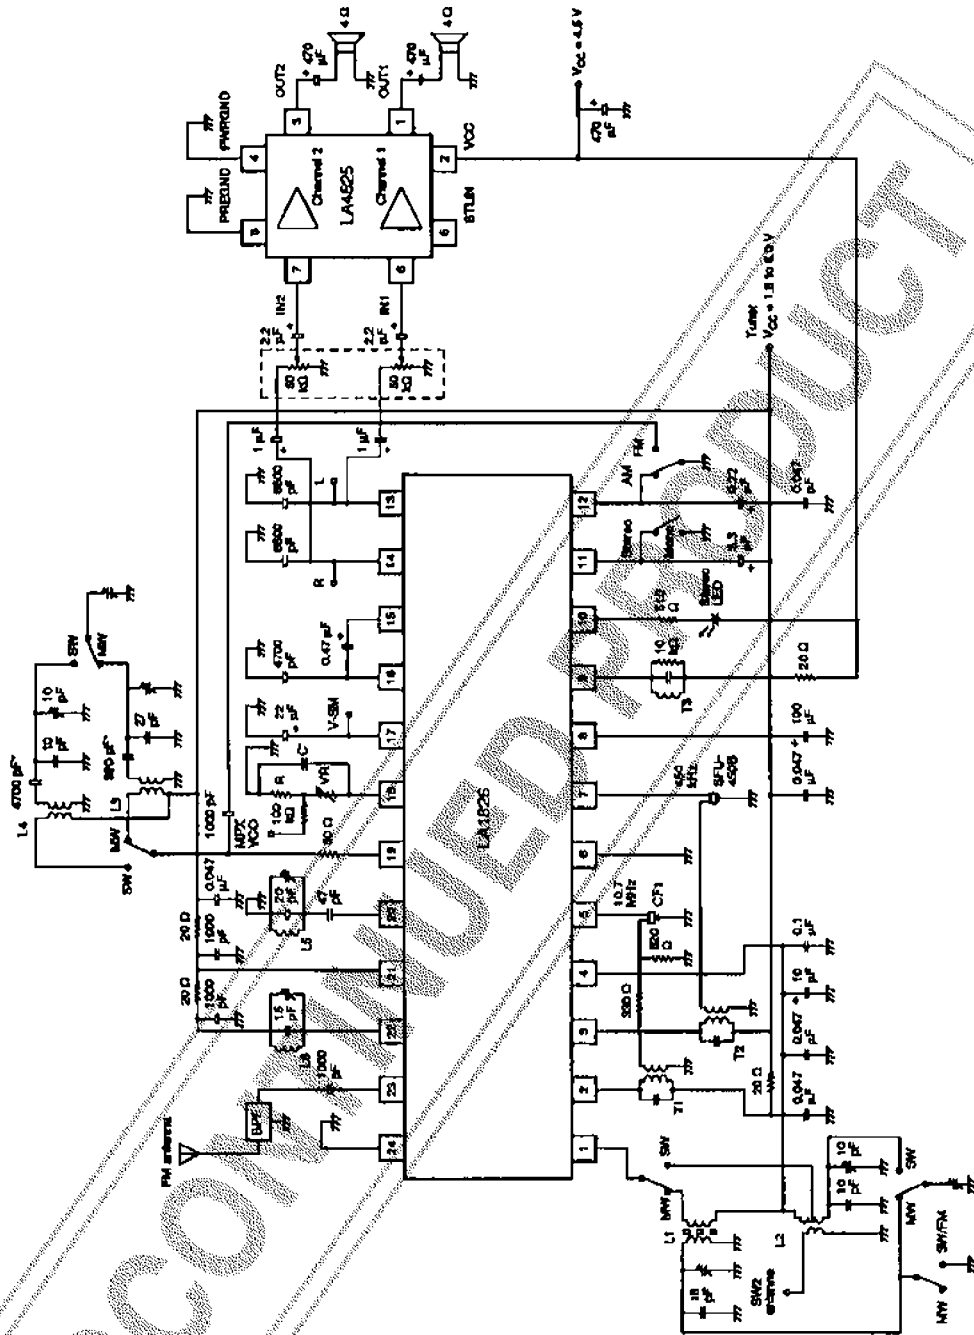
DISCONTINUED PRODUCT

LA4825
Channel 2
Channel 1
PREGND
PWRGND
BTLIN
VCC
OUT2
OUT1
IN2
IN1
4 Ω
4 Ω
470 µF
470 µF
470 µF
$V_{CC}$ = 4.5 V
Tuner $V_{CC}$ = 1.8 to 6.0 V
2.2 µF
2.2 µF
50 kΩ
50 kΩ
1 µF
1 µF
6800 pF
6800 pF
L
R
4700 pF
0.47 µF
22 µF
V-SM
C
R
VR
100 kΩ
1000 pF
MPX VCO
AM
FM
Stereo
Mono
0.047 µF
0.22 µF
3.3 µF
510 Ω
Stereo LED
10 kΩ
T3
20 Ω
100 µF
0.047 µF
450 kHz
SFU-450B
10.7 MHz
CF1
330 Ω
0.1 µF
10 µF
0.047 µF
0.047 µF
20 Ω
T1
T2
320 Ω
LA1835
FM antenna
BPF
1000 pF
L6
15 pF
20 Ω
1000 pF
20 Ω
1000 pF
0.047 µF
20 pF
47 pF
L5
60 Ω
MW
SW
L4
4700 pF
L3
10 pF
10 pF
27 pF
390 pF
SW
MW
L1
L2
18 pF
SW2 antenna
MW
SW/FM
MW
SW
10 pF
10 pF
SW
1
2
3
4
5
6
7
8
9
10
11
12
13
14
15
16
17
18
19
20
21
22
23
24